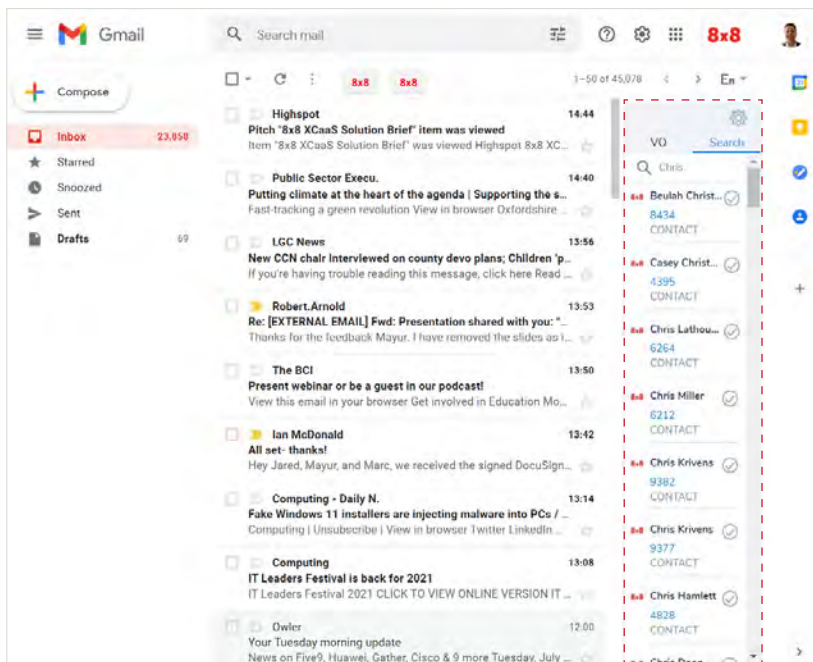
Gmail

Search mail

8x8

Compose

Inbox 23,050

Starred

Snoozed

Sent

Drafts 69

8x8 8x8

1–50 of 45,078

En

Highspot 14:44
Pitch "8x8 XCaaS Solution Brief" item was viewed
Item "8x8 XCaaS Solution Brief" was viewed Highspot 8x8 XC...

Public Sector Execu. 14:40
Putting climate at the heart of the agenda | Supporting the s...
Fast-tracking a green revolution View in browser Oxfordshire ...

LGC News 13:56
New CCN chair interviewed on county devo plans; Children 'p...
If you're having trouble reading this message, click here Read ...

Robert.Arnold 13:53
Re: [EXTERNAL EMAIL] Fwd: Presentation shared with you: "...
Thanks for the feedback Mayur. I have removed the slides as i...

The BCI 13:50
Present webinar or be a guest in our podcast!
View this email in your browser Get involved in Education Mo...

Ian McDonald 13:42
All set- thanks!
Hey Jared, Mayur, and Marc, we received the signed DocuSign...

Computing - Daily N. 13:14
Fake Windows 11 installers are injecting malware into PCs / ...
Computing | Unsubscribe | View in browser Twitter LinkedIn ...

Computing 13:08
IT Leaders Festival is back for 2021
IT Leaders Festival 2021 CLICK TO VIEW ONLINE VERSION IT ...

Owler 12:00
Your Tuesday morning update
News on Five9, Huawei, Gather, Cisco & 9 more Tuesday, July ...

VO Search

Chris

Beulah Christ...
8434
CONTACT

Casey Christ...
4395
CONTACT

Chris Lathou...
6264
CONTACT

Chris Miller
6212
CONTACT

Chris Krivens
9382
CONTACT

Chris Krivens
9377
CONTACT

Chris Hamlett
4828
CONTACT

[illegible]